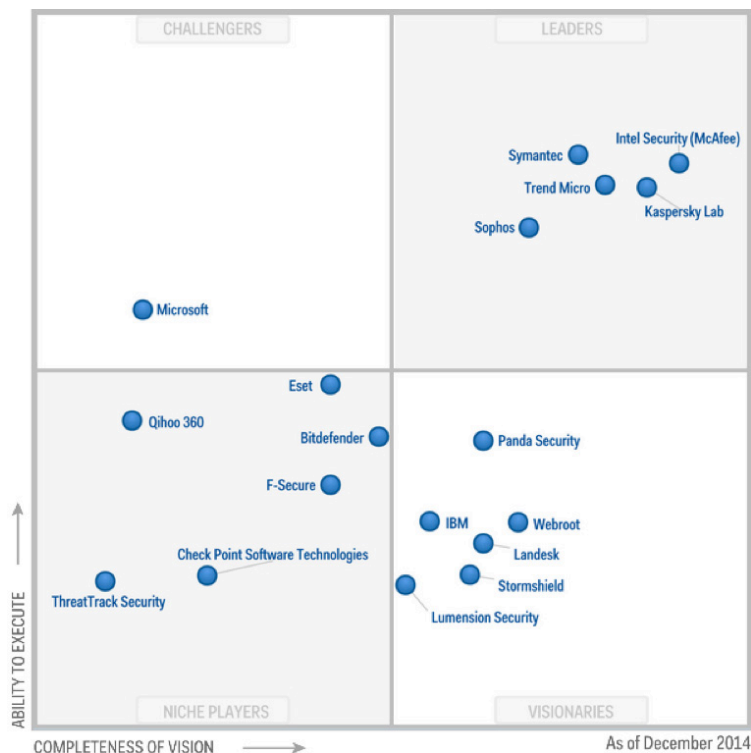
CHALLENGERS

LEADERS

Intel Security (McAfee)
Symantec
Trend Micro
Kaspersky Lab
Sophos

Microsoft

Eset
Qihoo 360
Bitdefender
F-Secure
Check Point Software Technologies
ThreatTrack Security

Panda Security
IBM
Webroot
Landesk
Stormshield
Lumension Security

NICHE PLAYERS

VISIONARIES

ABILITY TO EXECUTE

COMPLETENESS OF VISION

As of December 2014